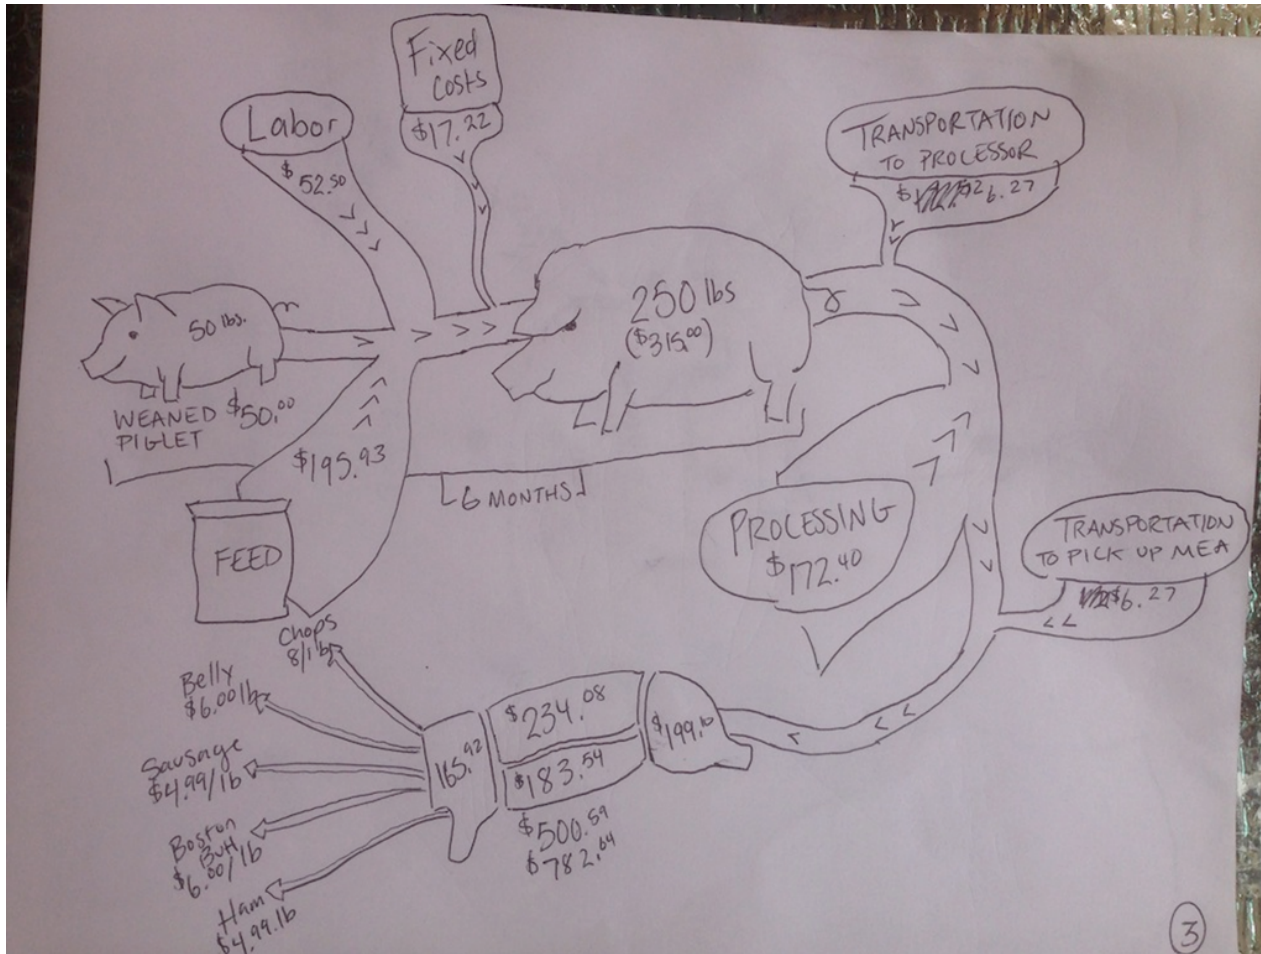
Fixed costs
$17.22

Labor
$52.50

TRANSPORTATION TO PROCESSOR
$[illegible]6.27

50 lbs.
WEANED PIGLET $50.00

250 lbs
($315.00)

$195.93

6 MONTHS

FEED

PROCESSING
$172.40

TRANSPORTATION TO PICK UP MEA
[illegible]$6.27

Chops
8/1 lb

Belly
$6.00 lb

Sausage
$4.99/lb

Boston Butt
$6.00/lb

Ham
$4.99 lb

165.92

$234.08

$183.54

$199.10

$500.59
$782.04

3